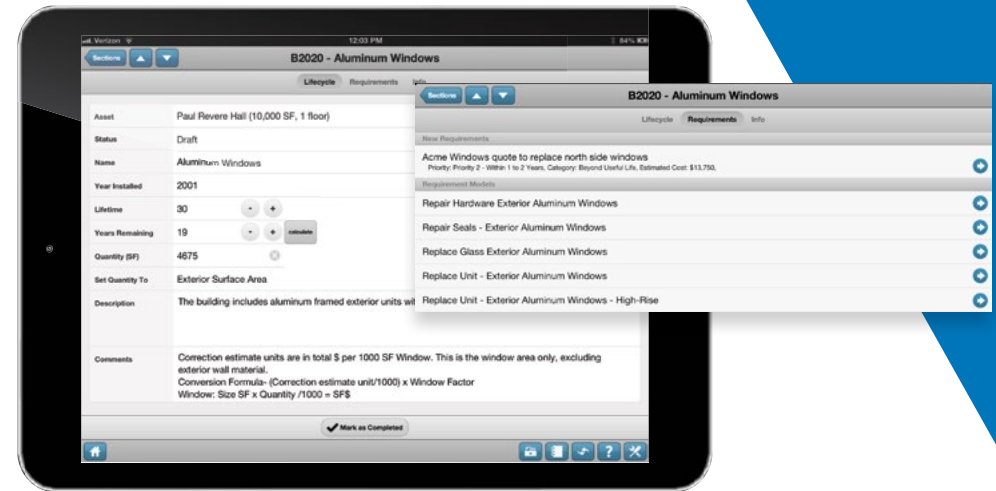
Verizon
12:03 PM
84%

Sections
B2020 - Aluminum Windows
Lifecycle Requirements Info

| Asset | Paul Revere Hall (10,000 SF, 1 floor) |
|---|---|
| Status | Draft |
| Name | Aluminum Windows |
| Year Installed | 2001 |
| Lifetime | 30 |
| Years Remaining | 19 calculate |
| Quantity (SF) | 4675 |
| Set Quantity To | Exterior Surface Area |
| Description | The building includes aluminum framed exterior units wi |
| Comments | Correction estimate units are in total $ per 1000 SF Window. This is the window area only, excluding exterior wall material. Conversion Formula- (Correction estimate unit/1000) x Window Factor Window: Size SF x Quantity /1000 = SF$ |

Mark as Completed

Sections
B2020 - Aluminum Windows
Lifecycle Requirements Info

New Requirements
Acme Windows quote to replace north side windows
Priority: Priority 2 - Within 1 to 2 Years, Category: Beyond Useful Life, Estimated Cost: $13,750,

Requirement Models
Repair Hardware Exterior Aluminum Windows
Repair Seals - Exterior Aluminum Windows
Replace Glass Exterior Aluminum Windows
Replace Unit - Exterior Aluminum Windows
Replace Unit - Exterior Aluminum Windows - High-Rise